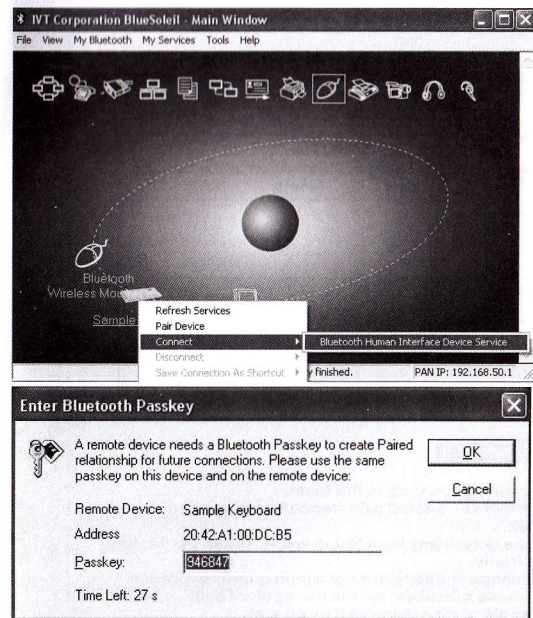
IVT Corporation BlueSoleil - Main Window

File View My Bluetooth My Services Tools Help

Bluetooth Wireless Mou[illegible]

Sample

Refresh Services
Pair Device
Connect
Disconnect
Save Connection As Shortcut

Bluetooth Human Interface Device Service

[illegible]y finished.

PAN IP: 192.168.50.1

Enter Bluetooth Passkey

A remote device needs a Bluetooth Passkey to create Paired relationship for future connections. Please use the same passkey on this device and on the remote device:

OK

Cancel

Remote Device: Sample Keyboard

Address 20:42:A1:00:DC:B5

Passkey: 946847

Time Left: 27 s